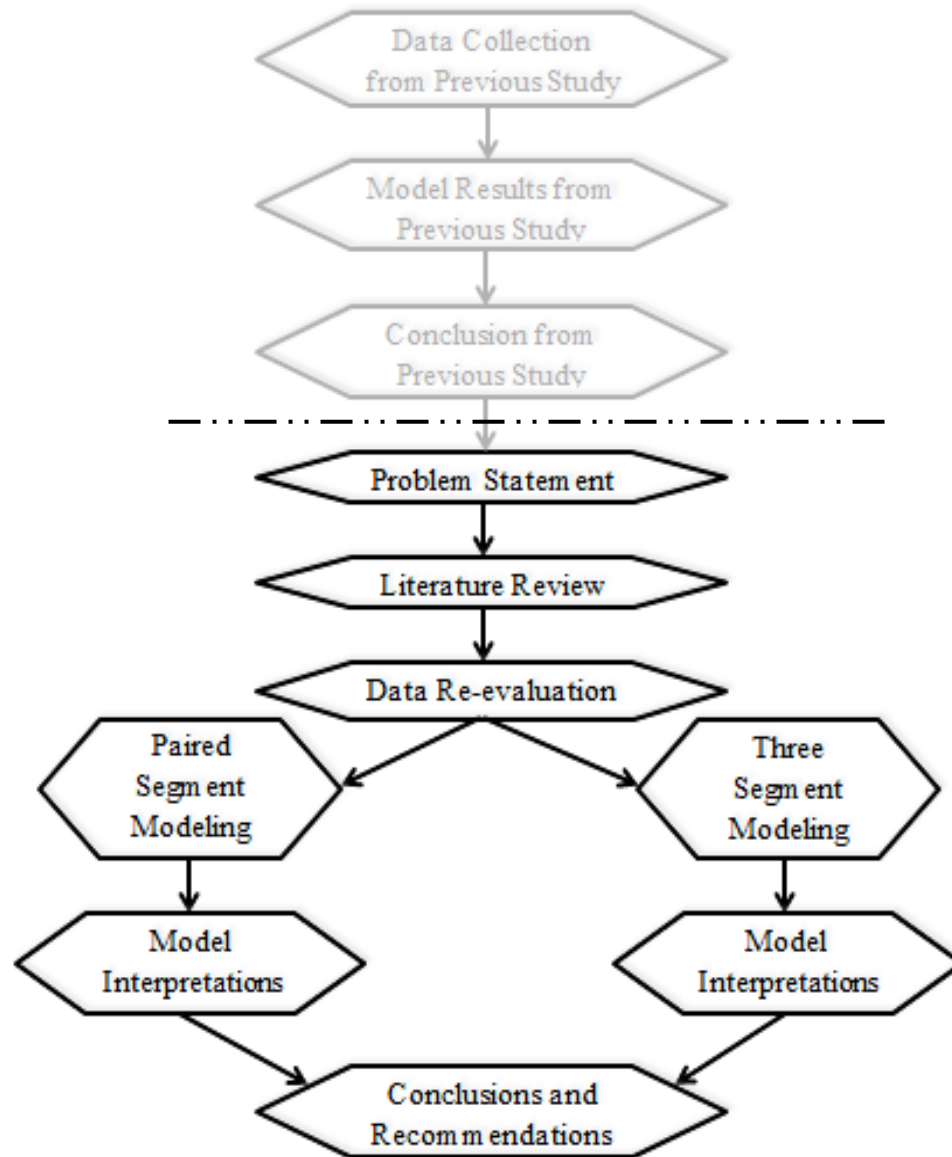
Data Collection from Previous Study

Model Results from Previous Study

Conclusion from Previous Study

Problem Statement

Literature Review

Data Re-evaluation

Paired Segment Modeling

Three Segment Modeling

Model Interpretations

Model Interpretations

Conclusions and Recommendations